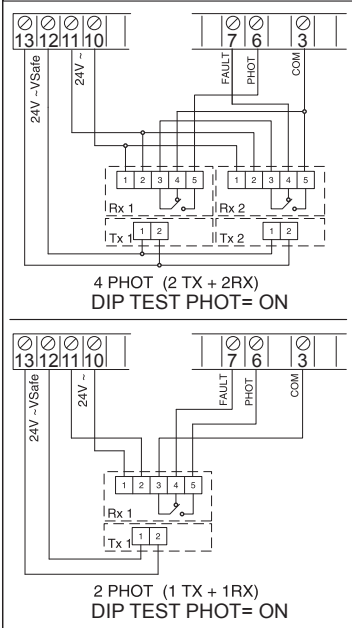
13 12 11 10
7 6 3
24V ~VSafe
24V ~
FAULT
PHOT
COM
1 2 3 4 5
Rx 1
1 2 3 4 5
Rx 2
Tx 1 1 2
Tx 2 1 2
4 PHOT (2 TX + 2RX)
DIP TEST PHOT= ON

13 12 11 10
7 6 3
24V ~VSafe
24V ~
FAULT
PHOT
COM
1 2 3 4 5
Rx 1
Tx 1 1 2
2 PHOT (1 TX + 1RX)
DIP TEST PHOT= ON